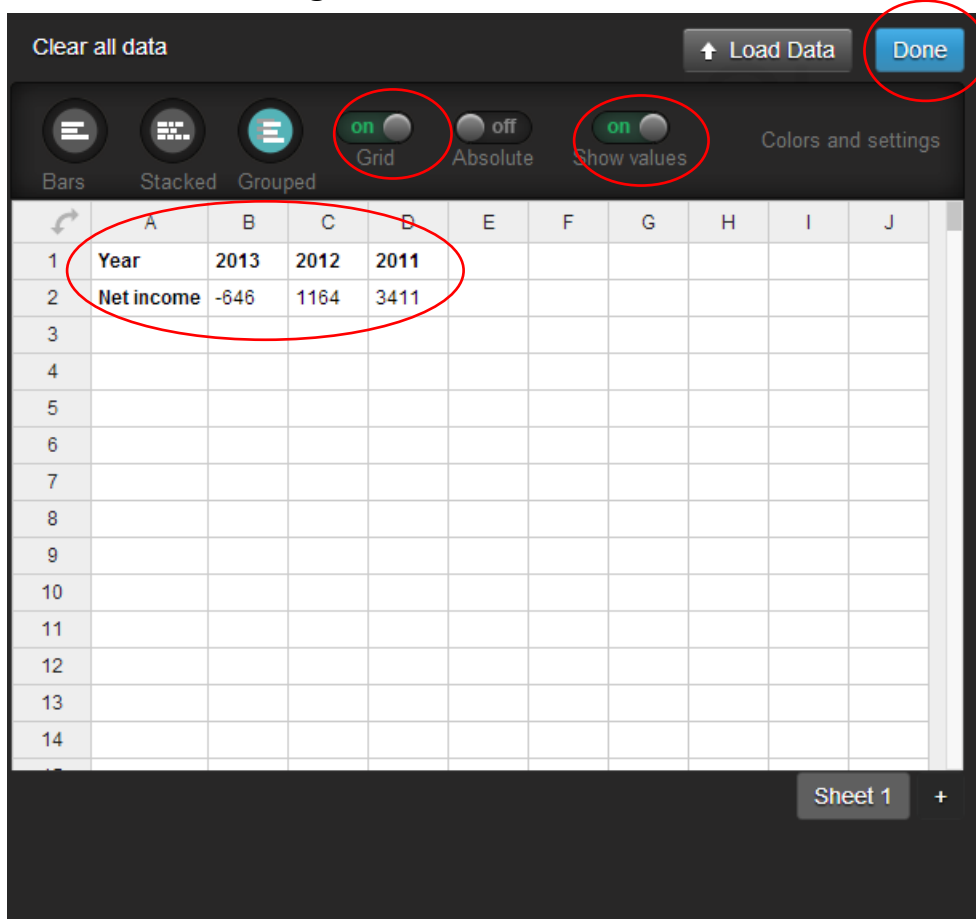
Clear all data

Load Data

Done

Bars

Stacked

Grouped

on

Grid

off

Absolute

on

Show values

Colors and settings

| | A | B | C | D | E | F | G | H | I | J |
|---|---|---|---|---|---|---|---|---|---|---|
| 1 | Year | 2013 | 2012 | 2011 | | | | | | |
| 2 | Net income | -646 | 1164 | 3411 | | | | | | |
| 3 | | | | | | | | | | |
| 4 | | | | | | | | | | |
| 5 | | | | | | | | | | |
| 6 | | | | | | | | | | |
| 7 | | | | | | | | | | |
| 8 | | | | | | | | | | |
| 9 | | | | | | | | | | |
| 10 | | | | | | | | | | |
| 11 | | | | | | | | | | |
| 12 | | | | | | | | | | |
| 13 | | | | | | | | | | |
| 14 | | | | | | | | | | |

Sheet 1

+